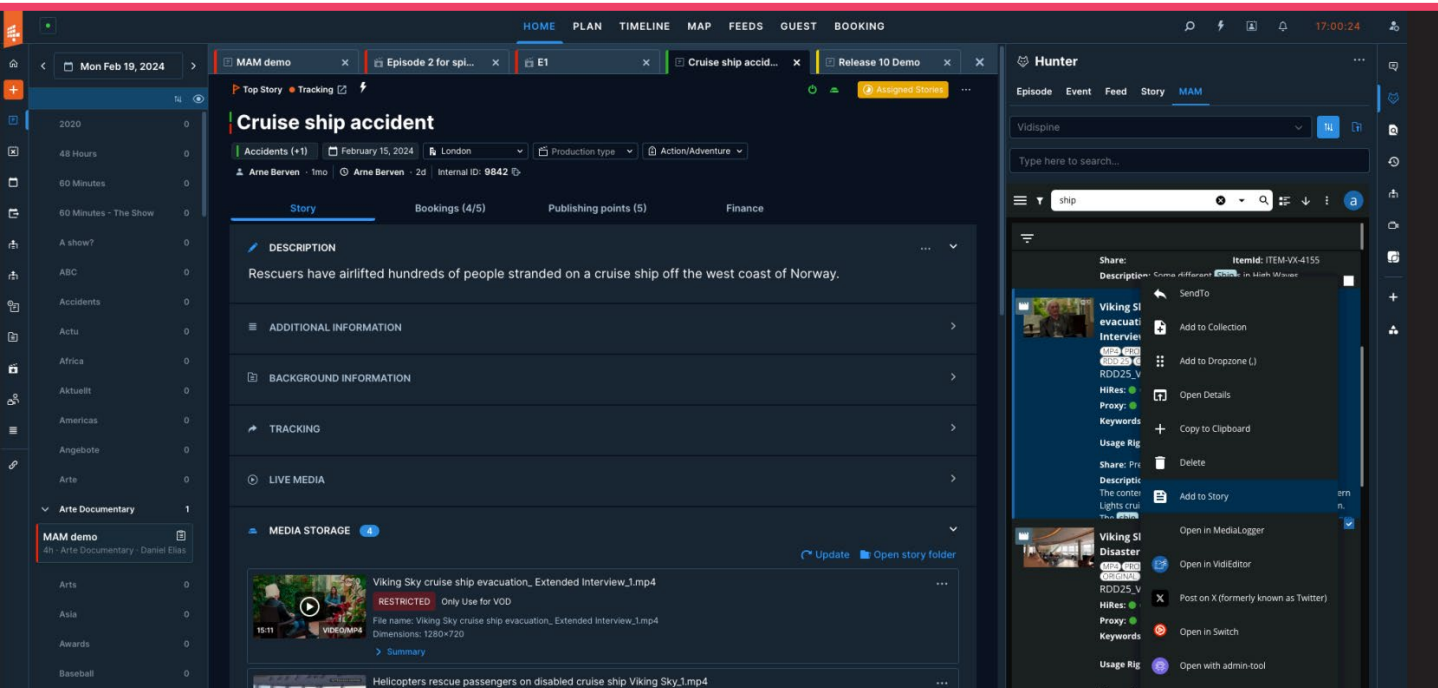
HOME PLAN TIMELINE MAP FEEDS GUEST BOOKING

17:00:24

Mon Feb 19, 2024

| | |
|---|---|
| 2020 | 0 |
| 48 Hours | 0 |
| 60 Minutes | 0 |
| 60 Minutes - The Show | 0 |
| A show? | 0 |
| ABC | 0 |
| Accidents | 0 |
| Actu | 0 |
| Africa | 0 |
| Aktuellt | 0 |
| Americas | 0 |
| Angebote | 0 |
| Arte | 0 |
| Arte Documentary | 1 |

MAM demo
4h - Arte Documentary - Daniel Elias

| | |
|---|---|
| Arts | 0 |
| Asia | 0 |
| Awards | 0 |
| Baseball | 0 |

MAM demo | Episode 2 for spi... | E1 | Cruise ship accid... | Release 10 Demo

Top Story • Tracking

Assigned Stories

Cruise ship accident

Accidents (+1) | February 15, 2024 | London | Production type | Action/Adventure

Arne Berven · 1mo | Arne Berven · 2d | Internal ID: 9842

Story | Bookings (4/5) | Publishing points (5) | Finance

DESCRIPTION

Rescuers have airlifted hundreds of people stranded on a cruise ship off the west coast of Norway.

ADDITIONAL INFORMATION

BACKGROUND INFORMATION

TRACKING

LIVE MEDIA

MEDIA STORAGE 4

Update | Open story folder

Viking Sky cruise ship evacuation_ Extended Interview_1.mp4
RESTRICTED Only Use for VOD
File name: Viking Sky cruise ship evacuation_ Extended Interview_1.mp4
Dimensions: 1280×720
Summary
15:11 VIDEO/MP4

Helicopters rescue passengers on disabled cruise ship Viking Sky_1.mp4

Hunter

Episode Event Feed Story MAM

Vidispine

Type here to search...

ship

Share: ItemId: ITEM-VX-4155
Description: Some different Ships in High Waves

Viking S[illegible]
evacuati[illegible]
Interview
MP4 PRO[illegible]
RDD25 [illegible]
RDD25_V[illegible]
HiRes:
Proxy:
Keywords
Usage Rig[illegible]
Share: Pr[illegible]
Descripti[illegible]
The conte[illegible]
Lights crui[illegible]
The ship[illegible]

Viking S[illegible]
Disaster
MP4 PRO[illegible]
ORIGINAL
RDD25_V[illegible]
HiRes:
Proxy:
Keywords
Usage Rig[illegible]

SendTo
Add to Collection
Add to Dropzone (,)
Open Details
Copy to Clipboard
Delete
Add to Story
Open in MediaLogger
Open in VidiEditor
Post on X (formerly known as Twitter)
Open in Switch
Open with admin-tool